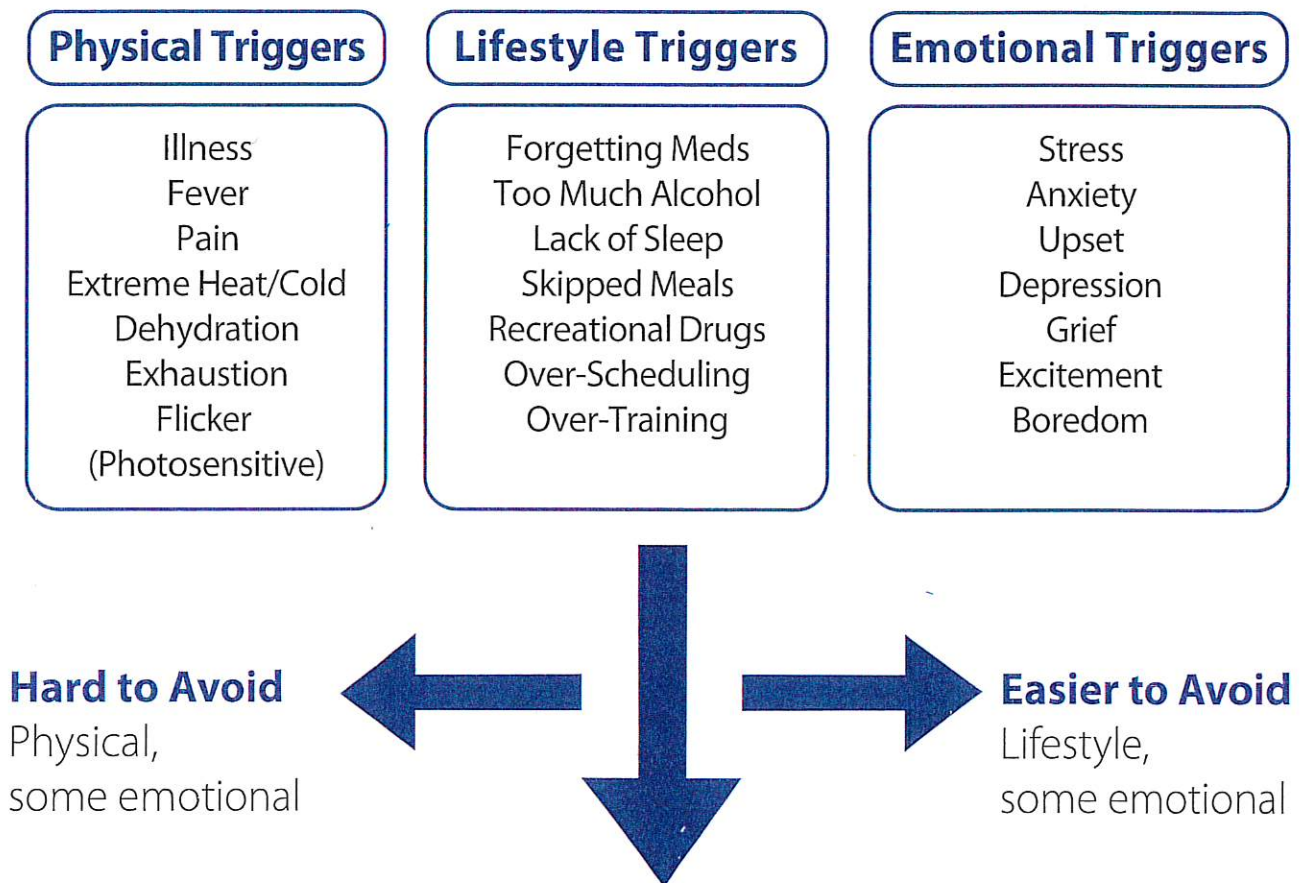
Physical Triggers

Illness
Fever
Pain
Extreme Heat/Cold
Dehydration
Exhaustion
Flicker
(Photosensitive)

Lifestyle Triggers

Forgetting Meds
Too Much Alcohol
Lack of Sleep
Skipped Meals
Recreational Drugs
Over-Scheduling
Over-Training

Emotional Triggers

Stress
Anxiety
Upset
Depression
Grief
Excitement
Boredom

Hard to Avoid
Physical,
some emotional

Easier to Avoid
Lifestyle,
some emotional